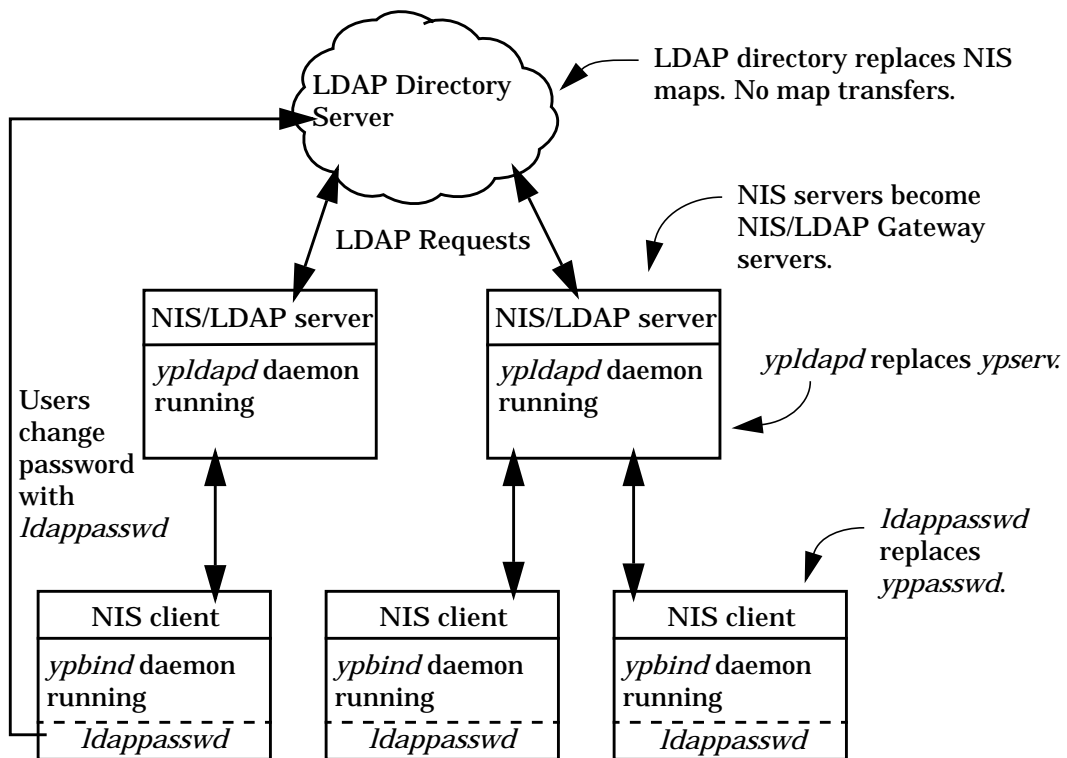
LDAP Directory Server

LDAP directory replaces NIS maps. No map transfers.

NIS servers become NIS/LDAP Gateway servers.

LDAP Requests

NIS/LDAP server

ypldapd daemon running

NIS/LDAP server

ypldapd daemon running

ypldapd replaces ypserv.

Users change password with ldappasswd

ldappasswd replaces yppasswd.

NIS client

ypbind daemon running

ldappasswd

NIS client

ypbind daemon running

ldappasswd

NIS client

ypbind daemon running

ldappasswd